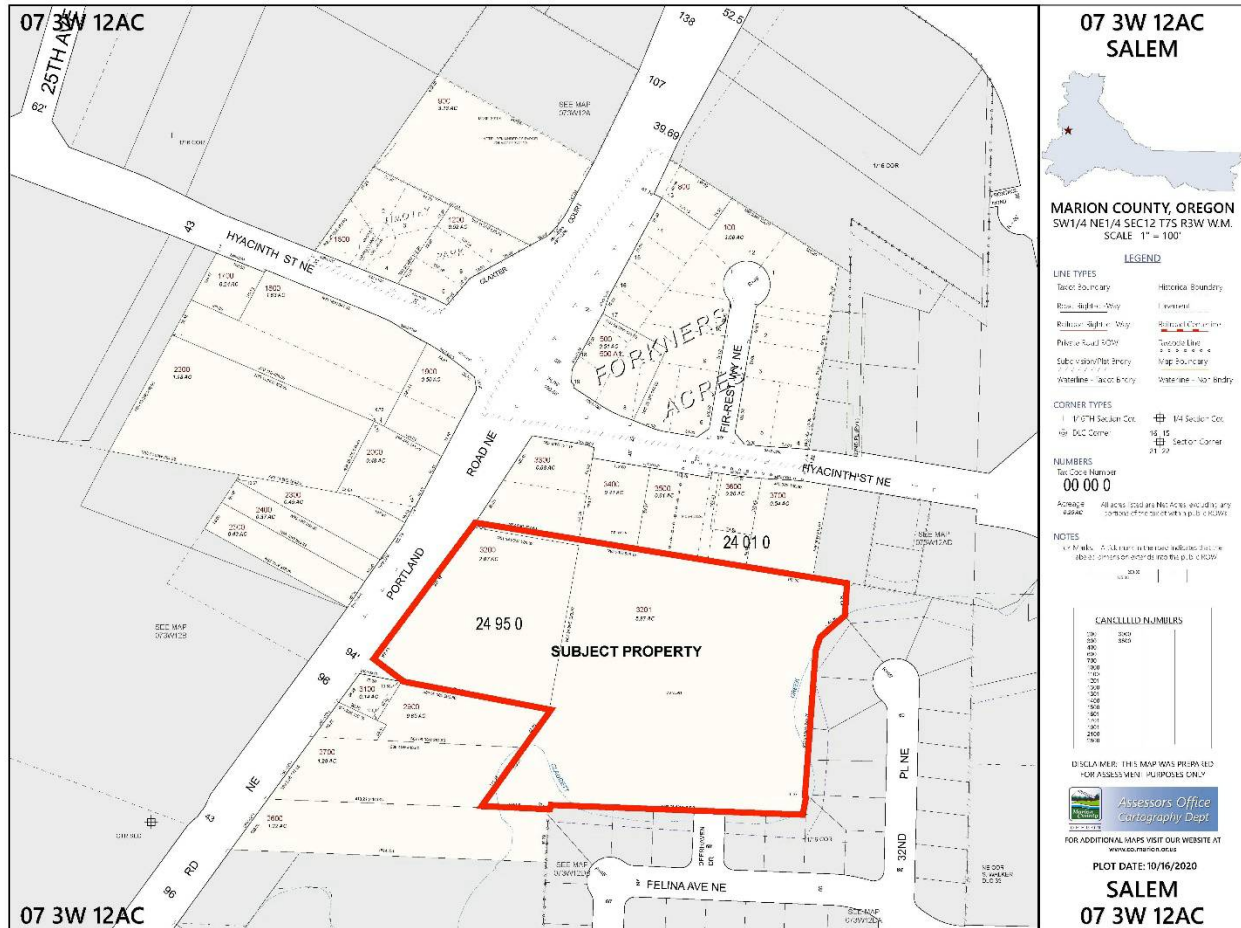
07 3W 12AC

25TH AVE

62'

138

52.5

107

39.69

SEE MAP 073W12A

800
0.72 AC

43

HYACINTH ST NE

1200
0.60 AC

1500

1400
0.24 AC

1600
1.82 AC

100
3.00 AC

500
0.51 AC

600

FORMERS ACRE

FIR-REST WY NE

2300
1.38 AC

1900
0.50 AC

2000
0.48 AC

2200
0.45 AC

2400
0.37 AC

2500
0.42 AC

ROAD NE

3300

3400
0.21 AC

3500
0.20 AC

3600
0.20 AC

3700
0.24 AC

HYACINTH ST NE

24 01 0

PORTLAND

3200
2.67 AC

3201
2.37 AC

24 95 0

SUBJECT PROPERTY

SEE MAP 073W12B

94'

96

3100
0.14 AC

2900
0.83 AC

2700
1.20 AC

NE

43

2600
1.02 AC

RD

96

SEE MAP 073W12DB

FELINA AVE NE

PL NE

32ND

SEE MAP 073W12DA

07 3W 12AC

07 3W 12AC
SALEM

MARION COUNTY, OREGON
SW1/4 NE1/4 SEC12 T7S R3W W.M.
SCALE 1" = 100'

LEGEND

LINE TYPES
Taxlot Boundary
Historical Boundary
Road Right-of-Way
Easement
Railroad Right-of-Way
Railroad Centerline
Private Road ROW
Taxcode Line
Subdivision/Plat Bndry
Map Boundary
Waterline - Taxlot Bndry
Waterline - Non Bndry

CORNER TYPES
1/16TH Section Cor.
1/4 Section Cor.
DLC Corner
16 15
Section Corner
21 22

NUMBERS
Tax Code Number
00 00 0

Acreage
0.00 AC
All acres listed are Net Acres excluding any portions of the taxlot within a public ROW

NOTES
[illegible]

CANCELLED NUMBERS

DISCLAIMER: THIS MAP WAS PREPARED FOR ASSESSMENT PURPOSES ONLY

Assessors Office
Cartography Dept

FOR ADDITIONAL MAPS VISIT OUR WEBSITE AT
www.co.marion.or.us

PLOT DATE: 10/16/2020

SALEM
07 3W 12AC